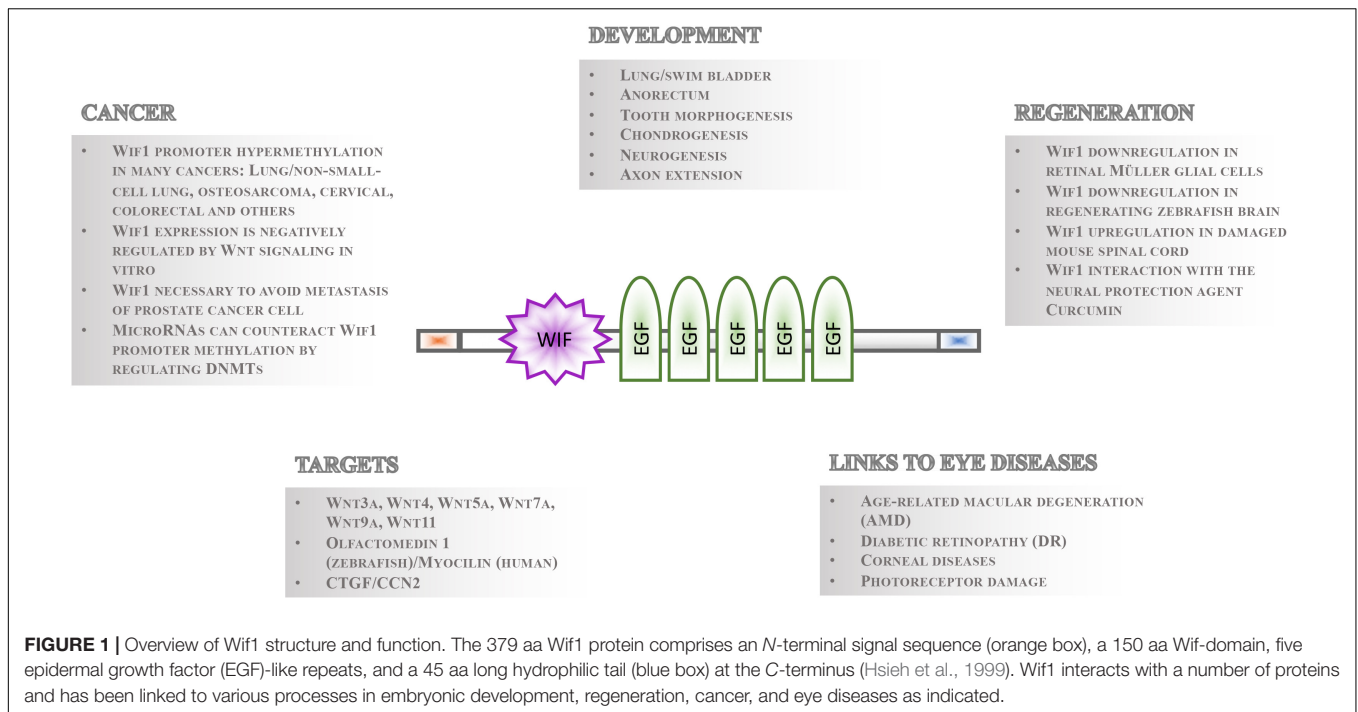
DEVELOPMENT

- Lung/swim bladder
- Anorectum
- Tooth morphogenesis
- Chondrogenesis
- Neurogenesis
- Axon extension

CANCER

- Wif1 promoter hypermethylation in many cancers: Lung/non-small-cell lung, osteosarcoma, cervical, colorectal and others
- Wif1 expression is negatively regulated by Wnt signaling in vitro
- Wif1 necessary to avoid metastasis of prostate cancer cell
- MicroRNAs can counteract Wif1 promoter methylation by regulating DNMTs

REGENERATION

- Wif1 downregulation in retinal Müller glial cells
- Wif1 downregulation in regenerating zebrafish brain
- Wif1 upregulation in damaged mouse spinal cord
- Wif1 interaction with the neural protection agent Curcumin

WIF

EGF EGF EGF EGF EGF

TARGETS

- Wnt3a, Wnt4, Wnt5a, Wnt7a, Wnt9a, Wnt11
- Olfactomedin 1 (zebrafish)/Myocilin (human)
- CTGF/CCN2

LINKS TO EYE DISEASES

- Age-related macular degeneration (AMD)
- Diabetic retinopathy (DR)
- Corneal diseases
- Photoreceptor damage

FIGURE 1 | Overview of Wif1 structure and function. The 379 aa Wif1 protein comprises an N-terminal signal sequence (orange box), a 150 aa Wif-domain, five epidermal growth factor (EGF)-like repeats, and a 45 aa long hydrophilic tail (blue box) at the C-terminus (Hsieh et al., 1999). Wif1 interacts with a number of proteins and has been linked to various processes in embryonic development, regeneration, cancer, and eye diseases as indicated.